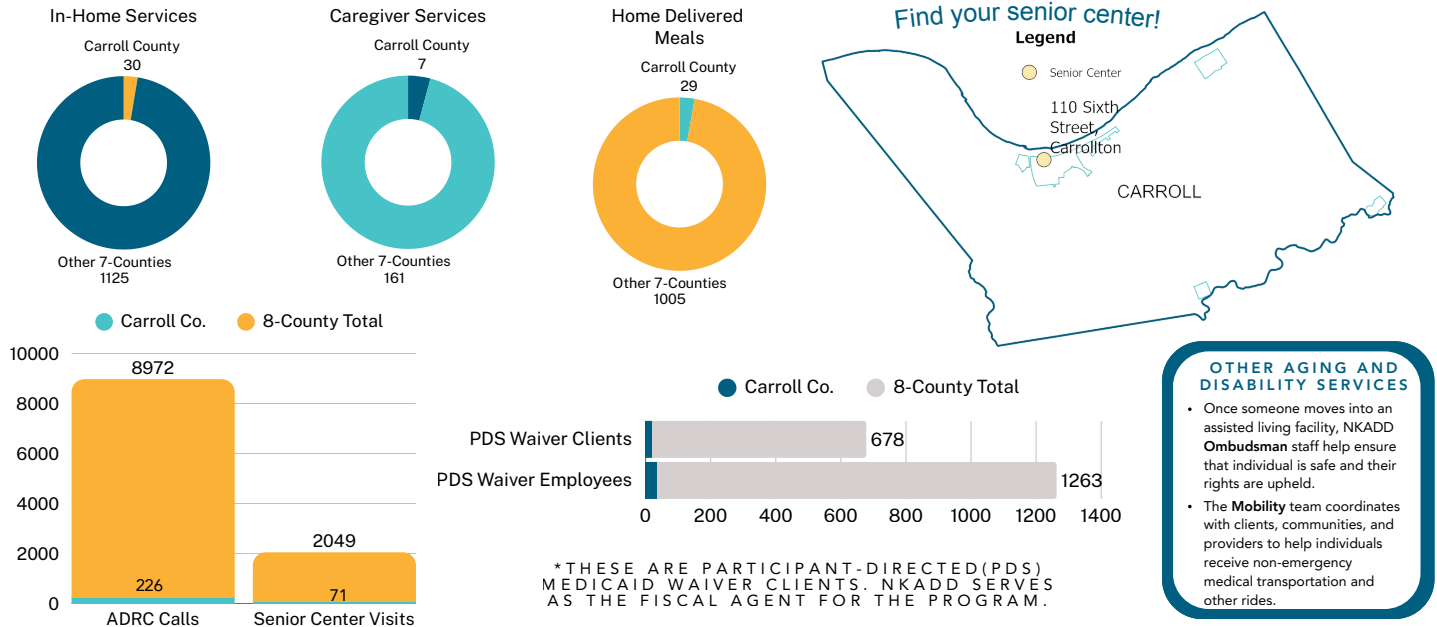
In-Home Services

Carroll County
30

Other 7-Counties
1125

Caregiver Services

Carroll County
7

Other 7-Counties
161

Home Delivered Meals

Carroll County
29

Other 7-Counties
1005

Find your senior center!

Legend

Senior Center

110 Sixth Street, Carrollton

CARROLL

Carroll Co. 8-County Total

10000
8000
6000
4000
2000
0

8972
226
2049
71

ADRC Calls
Senior Center Visits

Carroll Co. 8-County Total

PDS Waiver Clients 678
PDS Waiver Employees 1263

0 200 400 600 800 1000 1200 1400

*THESE ARE PARTICIPANT-DIRECTED(PDS) MEDICAID WAIVER CLIENTS. NKADD SERVES AS THE FISCAL AGENT FOR THE PROGRAM.

OTHER AGING AND DISABILITY SERVICES

- Once someone moves into an assisted living facility, NKADD **Ombudsman** staff help ensure that individual is safe and their rights are upheld.
- The **Mobility** team coordinates with clients, communities, and providers to help individuals receive non-emergency medical transportation and other rides.